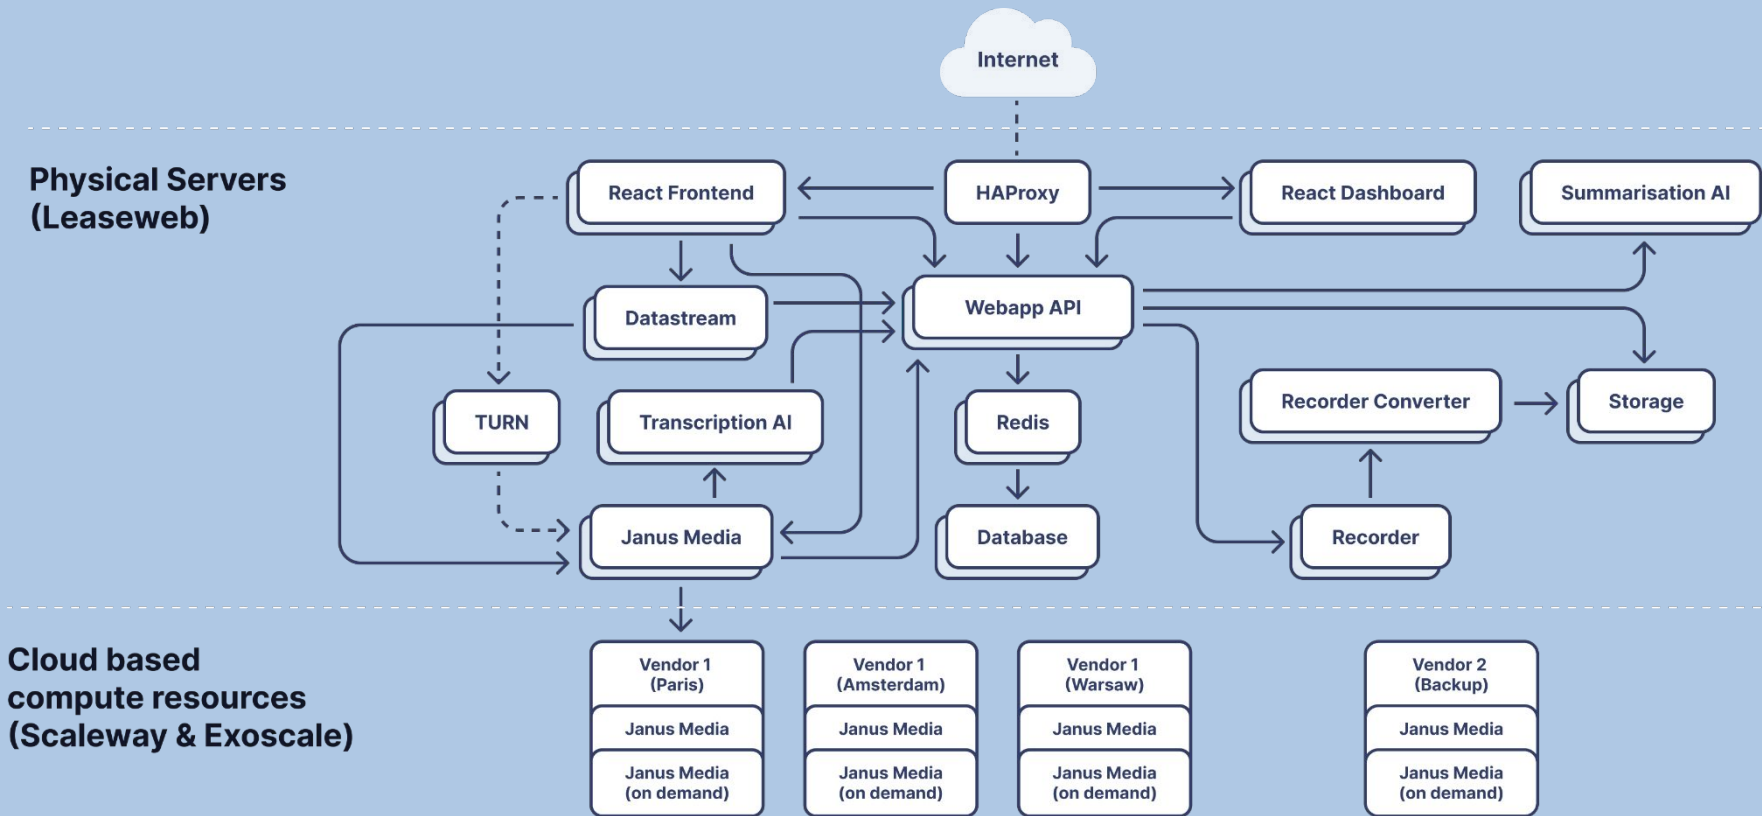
Internet

Physical Servers (Leaseweb)

React Frontend

HAProxy

React Dashboard

Summarisation AI

Datastream

Webapp API

TURN

Transcription AI

Redis

Recorder Converter

Storage

Janus Media

Database

Recorder

Cloud based compute resources (Scaleway & Exoscale)

Vendor 1 (Paris)

Janus Media

Janus Media (on demand)

Vendor 1 (Amsterdam)

Janus Media

Janus Media (on demand)

Vendor 1 (Warsaw)

Janus Media

Janus Media (on demand)

Vendor 2 (Backup)

Janus Media

Janus Media (on demand)